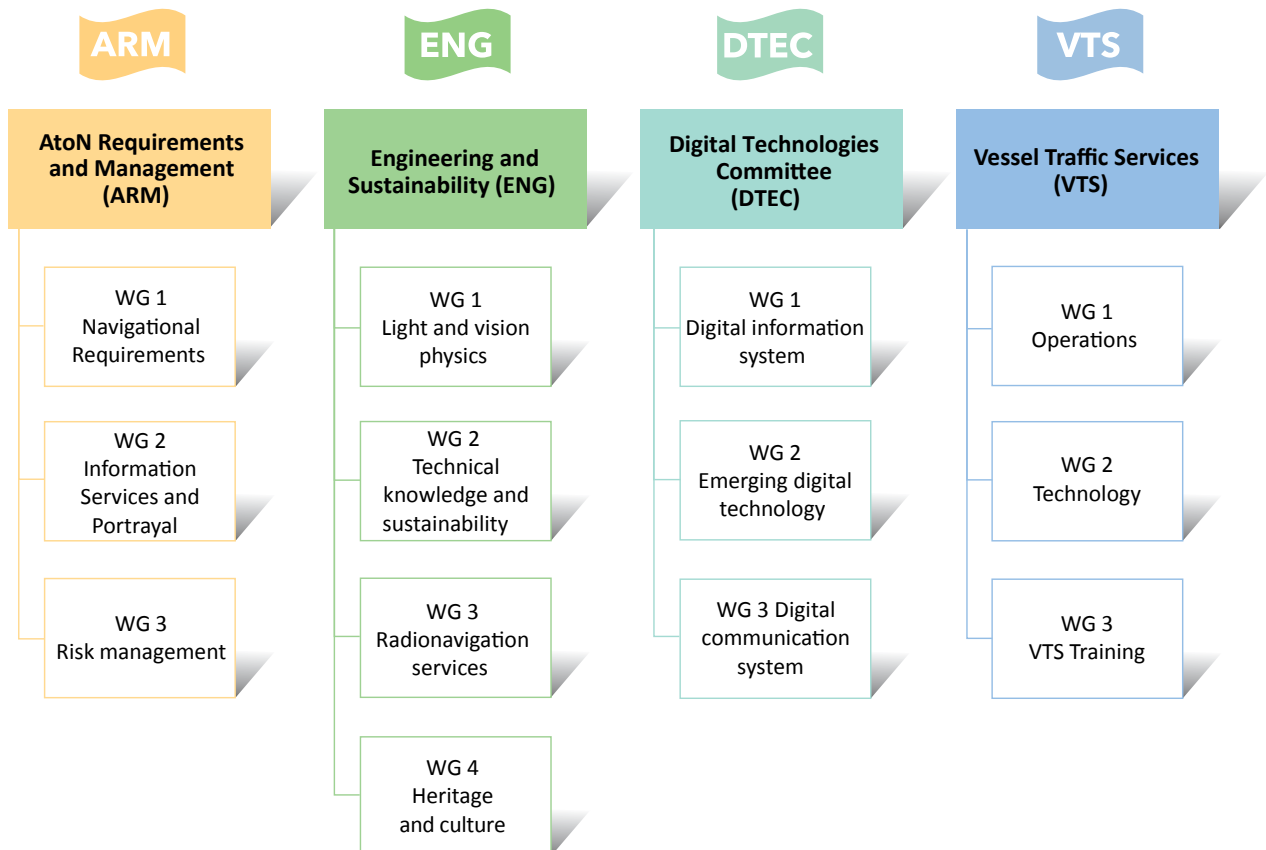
ARM

AtoN Requirements and Management (ARM)

WG 1
Navigational Requirements

WG 2
Information Services and Portrayal

WG 3
Risk management

ENG

Engineering and Sustainability (ENG)

WG 1
Light and vision physics

WG 2
Technical knowledge and sustainability

WG 3
Radionavigation services

WG 4
Heritage and culture

DTEC

Digital Technologies Committee (DTEC)

WG 1
Digital information system

WG 2
Emerging digital technology

WG 3 Digital communication system

VTS

Vessel Traffic Services (VTS)

WG 1
Operations

WG 2
Technology

WG 3
VTS Training